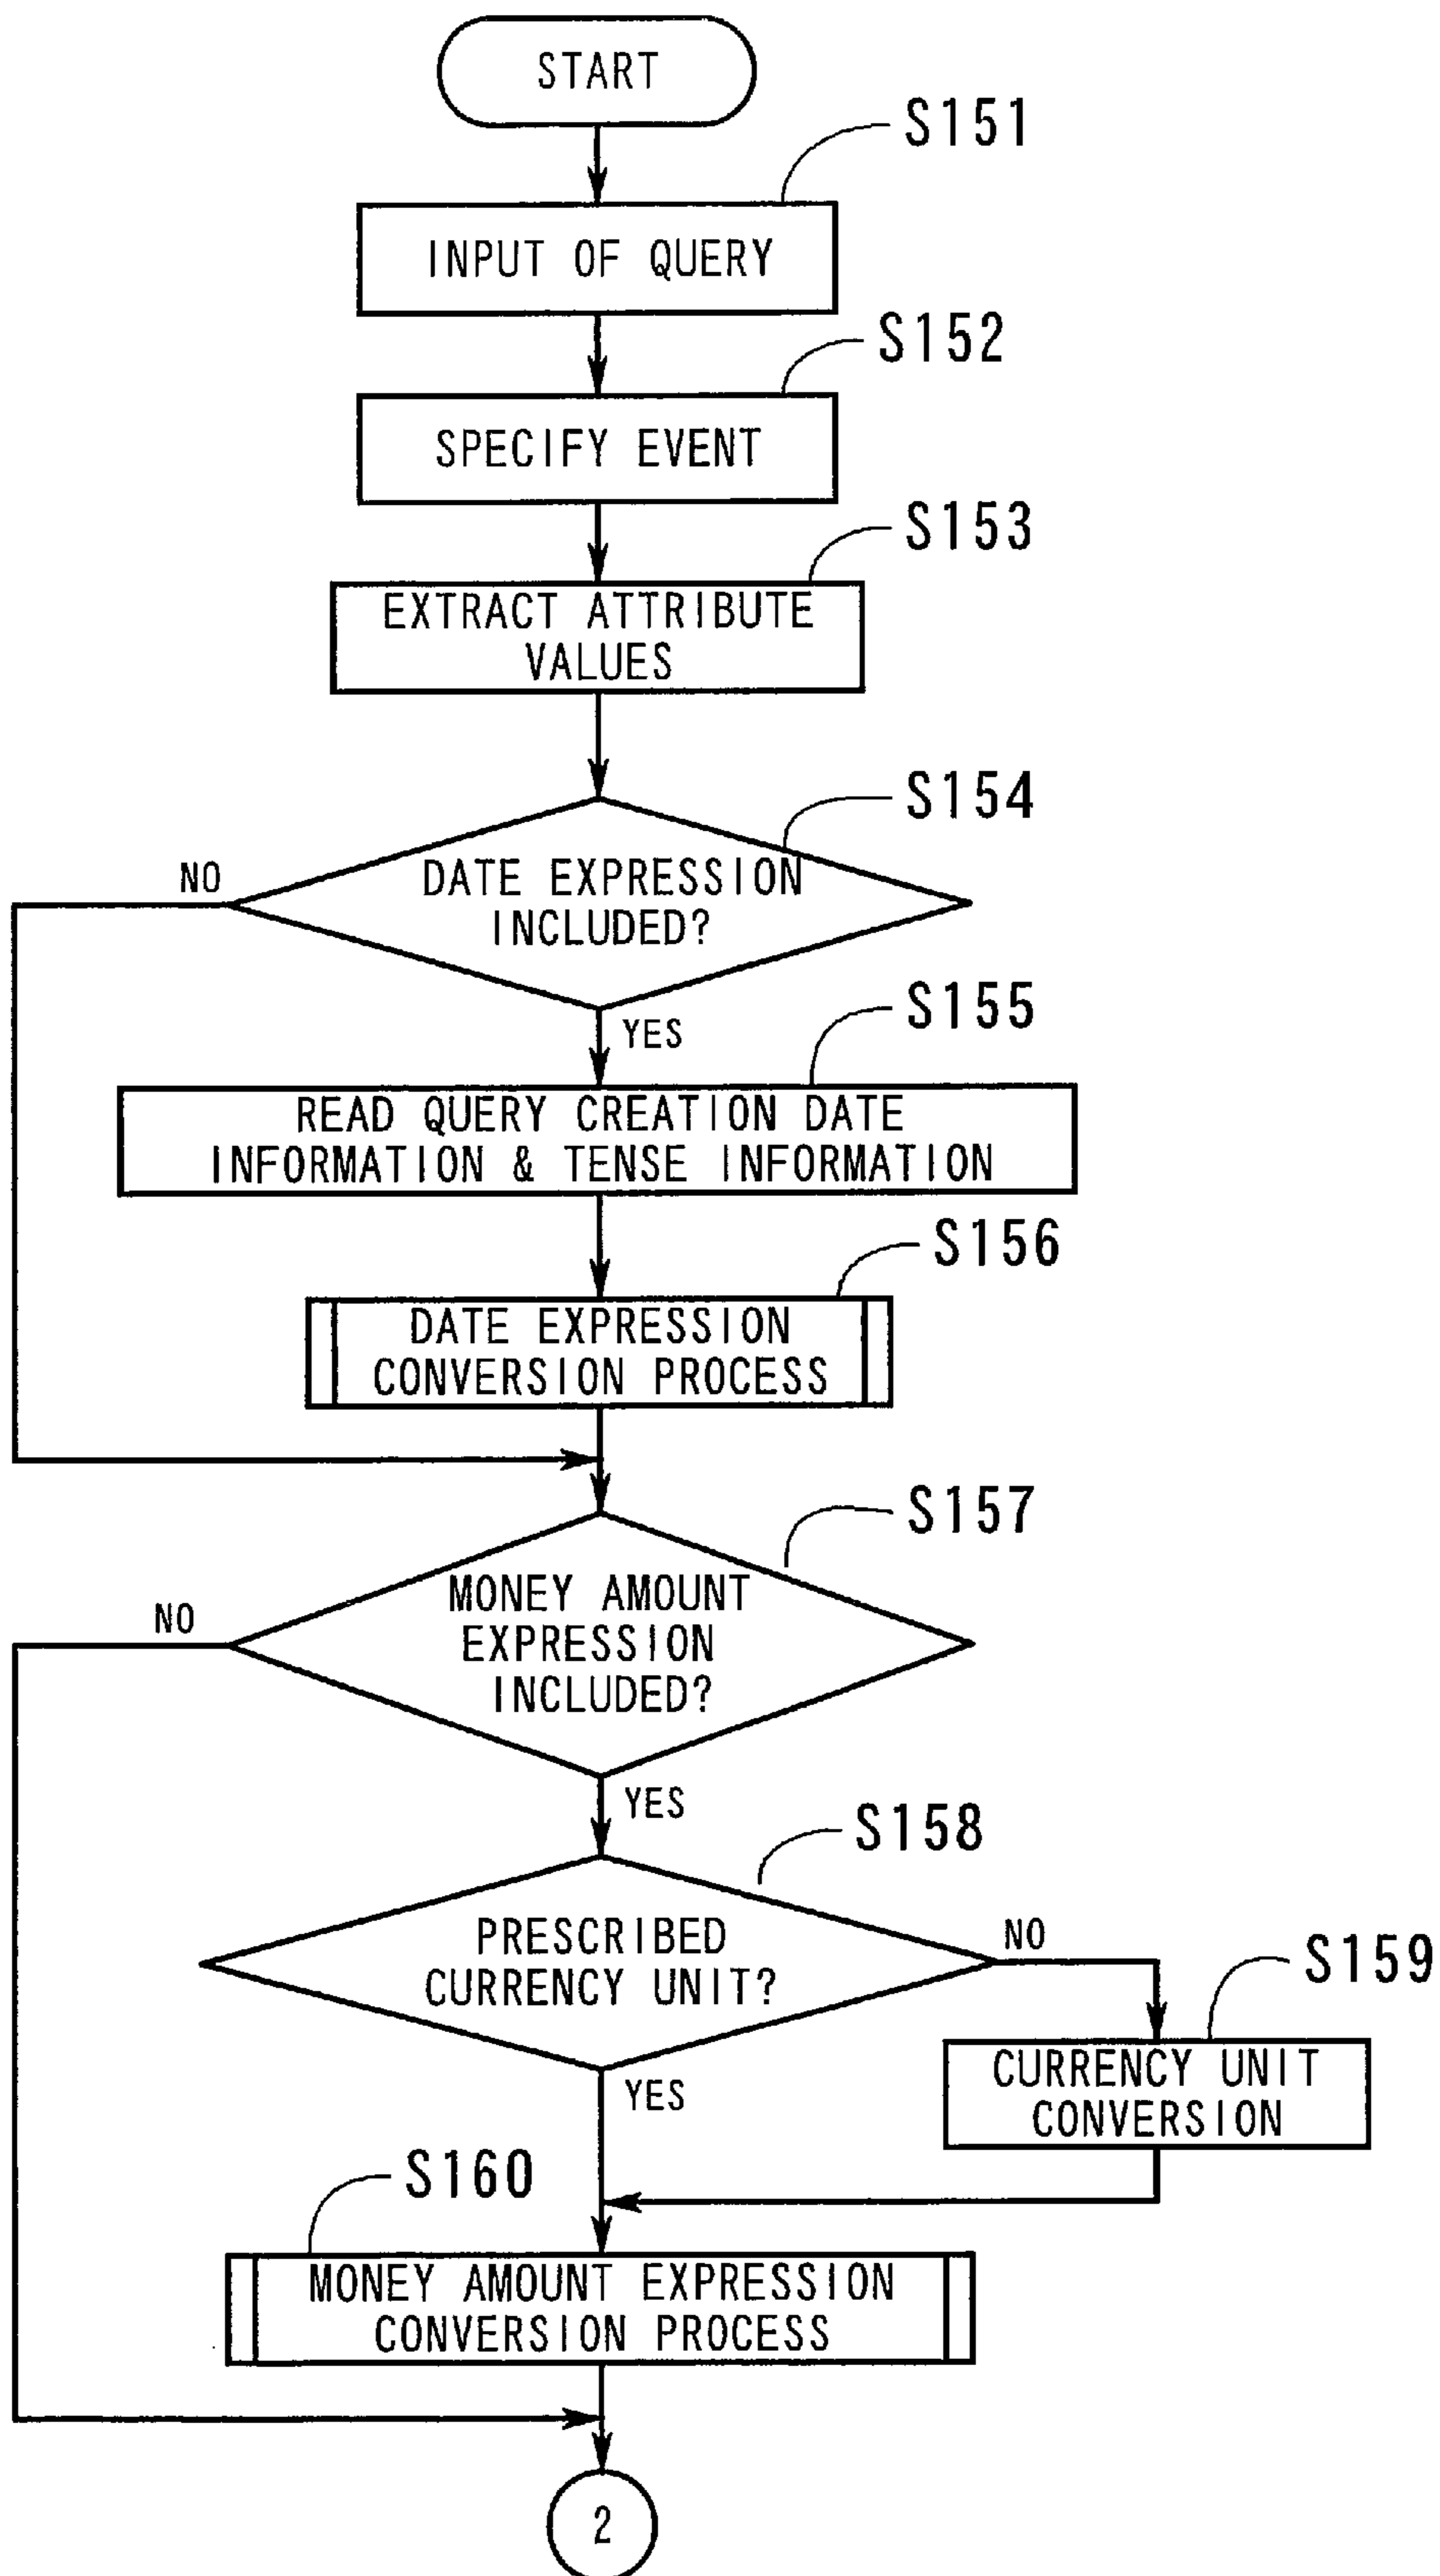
START

S151

INPUT OF QUERY

S152

SPECIFY EVENT

S153

EXTRACT ATTRIBUTE VALUES

S154

DATE EXPRESSION INCLUDED?

NO

YES

S155

READ QUERY CREATION DATE INFORMATION & TENSE INFORMATION

S156

DATE EXPRESSION CONVERSION PROCESS

S157

MONEY AMOUNT EXPRESSION INCLUDED?

NO

YES

S158

PRESCRIBED CURRENCY UNIT?

NO

S159

CURRENCY UNIT CONVERSION

YES

S160

MONEY AMOUNT EXPRESSION CONVERSION PROCESS

2